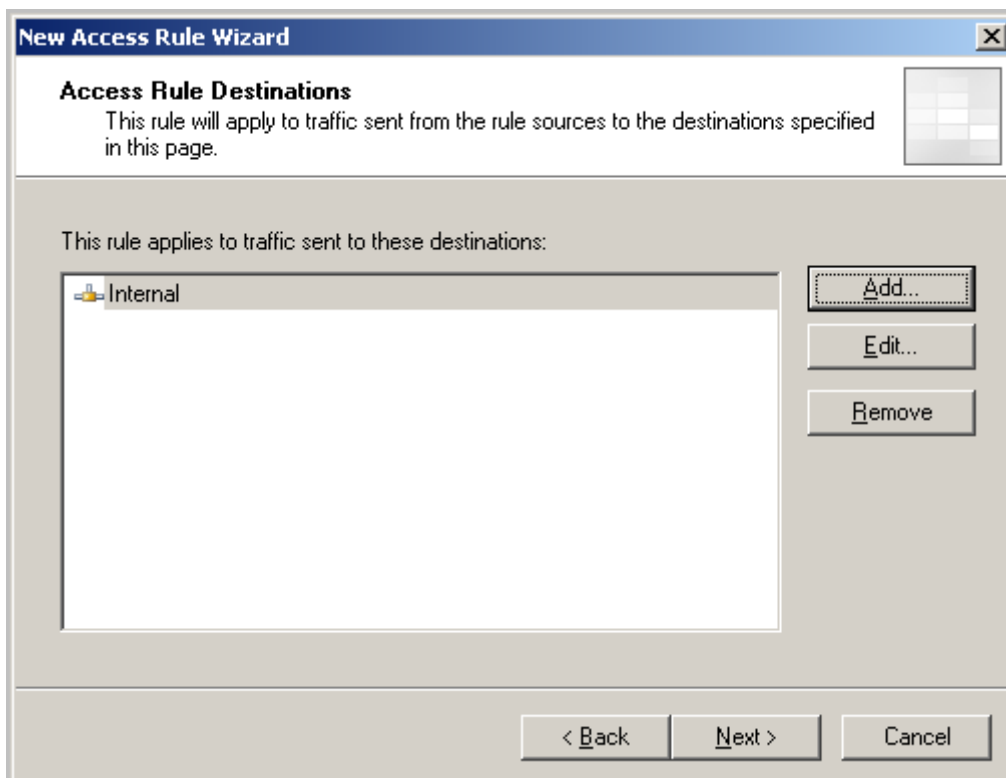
New Access Rule Wizard

Access Rule Destinations

This rule will apply to traffic sent from the rule sources to the destinations specified in this page.

This rule applies to traffic sent to these destinations:

Internal

Add...

Edit...

Remove

< Back

Next >

Cancel